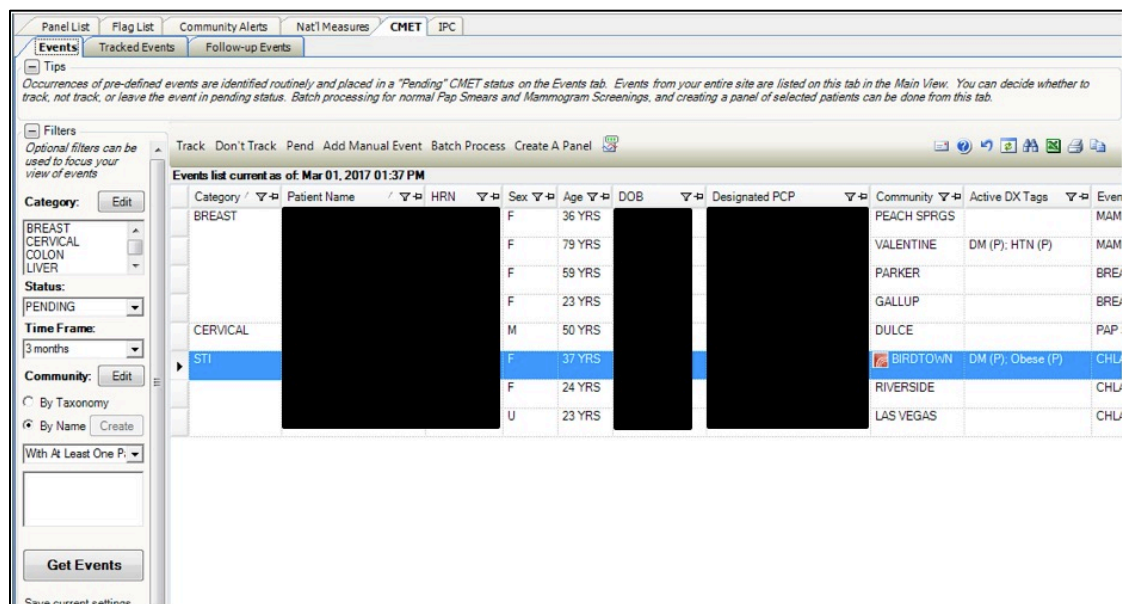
Panel List | Flag List | Community Alerts | Nat'l Measures | CMET | IPC

Events | Tracked Events | Follow-up Events

Tips

Occurrences of pre-defined events are identified routinely and placed in a "Pending" CMET status on the Events tab. Events from your entire site are listed on this tab in the Main View. You can decide whether to track, not track, or leave the event in pending status. Batch processing for normal Pap Smears and Mammogram Screenings, and creating a panel of selected patients can be done from this tab.

Filters

Optional filters can be used to focus your view of events

Category: Edit

BREAST
CERVICAL
COLON
LIVER

Status:
PENDING

Time Frame:
3 months

Community: Edit

By Taxonomy

By Name Create

With At Least One P

Get Events

Save current settings

Track Don't Track Pend Add Manual Event Batch Process Create A Panel

Events list current as of: Mar 01, 2017 01:37 PM

| Category | Patient Name | HRN | Sex | Age | DOB | Designated PCP | Community | Active DX Tags | Even |
|---|---|---|---|---|---|---|---|---|---|
| BREAST | | | F | 36 YRS | | | PEACH SPRGS | | MAM |
| | | | F | 79 YRS | | | VALENTINE | DM (P); HTN (P) | MAM |
| | | | F | 59 YRS | | | PARKER | | BRE |
| | | | F | 23 YRS | | | GALLUP | | BRE |
| CERVICAL | | | M | 50 YRS | | | DULCE | | PAP |
| STI | | | F | 37 YRS | | | BIRDTOWN | DM (P); Obese (P) | CHL |
| | | | F | 24 YRS | | | RIVERSIDE | | CHL |
| | | | U | 23 YRS | | | LAS VEGAS | | CHL |